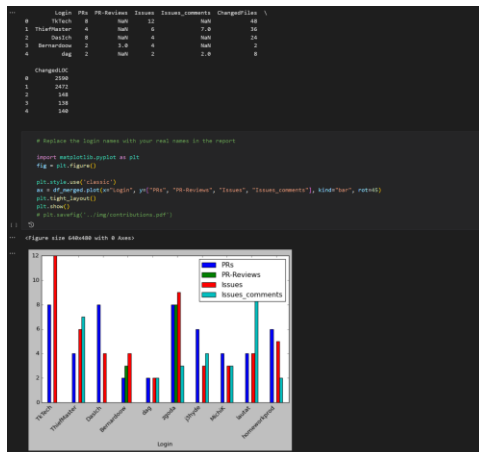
Login PRs PR-Reviews Issues Issues_comments ChangedFiles \
0 TkTech 8 NaN 12 NaN 48
1 ThiefMaster 4 NaN 6 7.0 36
2 Davich 8 NaN 4 NaN 24
3 Bernardoow 2 3.0 4 NaN 2
4 dag 2 NaN 2 2.0 8

ChangedLOC
0 2590
1 2472
2 148
3 138
4 140

# Replace the login names with your real names in the report

import matplotlib.pyplot as plt
fig = plt.figure()

plt.style.use('classic')
ax = df_merged.plot(x="Login", y=["PRs", "PR-Reviews", "Issues", "Issues_comments"], kind="bar", rot=45)
plt.tight_layout()
plt.show()
# plt.savefig('../img/contributions.pdf')

<Figure size 640x480 with 0 Axes>

12
10
8
6
4
2
0

PRs
PR-Reviews
Issues
Issues_comments

TkTech
ThiefMaster
Davich
Bernardoow
dag
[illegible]
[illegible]
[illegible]
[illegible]
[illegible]

Login